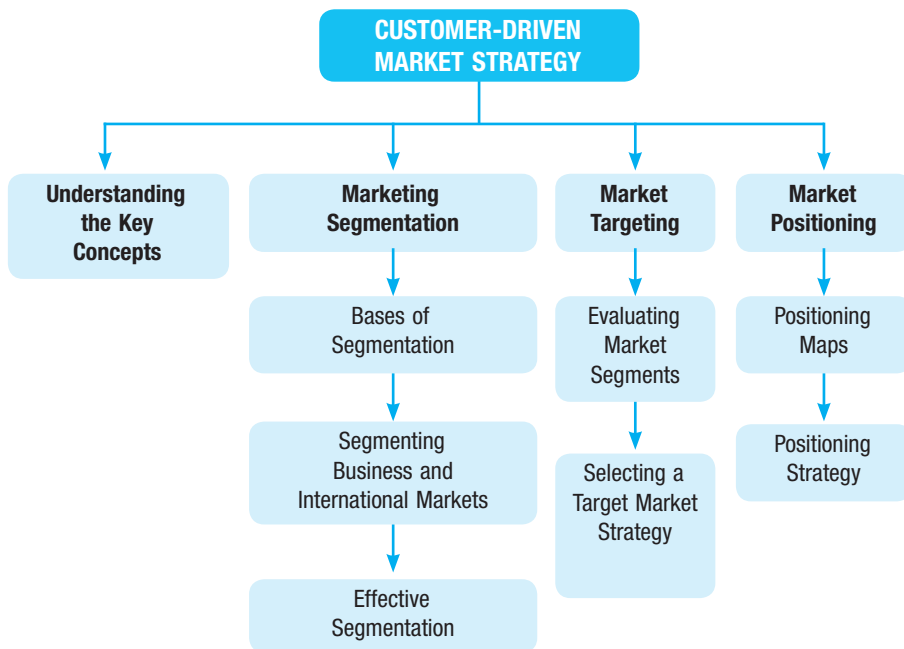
CUSTOMER-DRIVEN MARKET STRATEGY

Understanding the Key Concepts

Marketing Segmentation

Bases of Segmentation

Segmenting Business and International Markets

Effective Segmentation

Market Targeting

Evaluating Market Segments

Selecting a Target Market Strategy

Market Positioning

Positioning Maps

Positioning Strategy